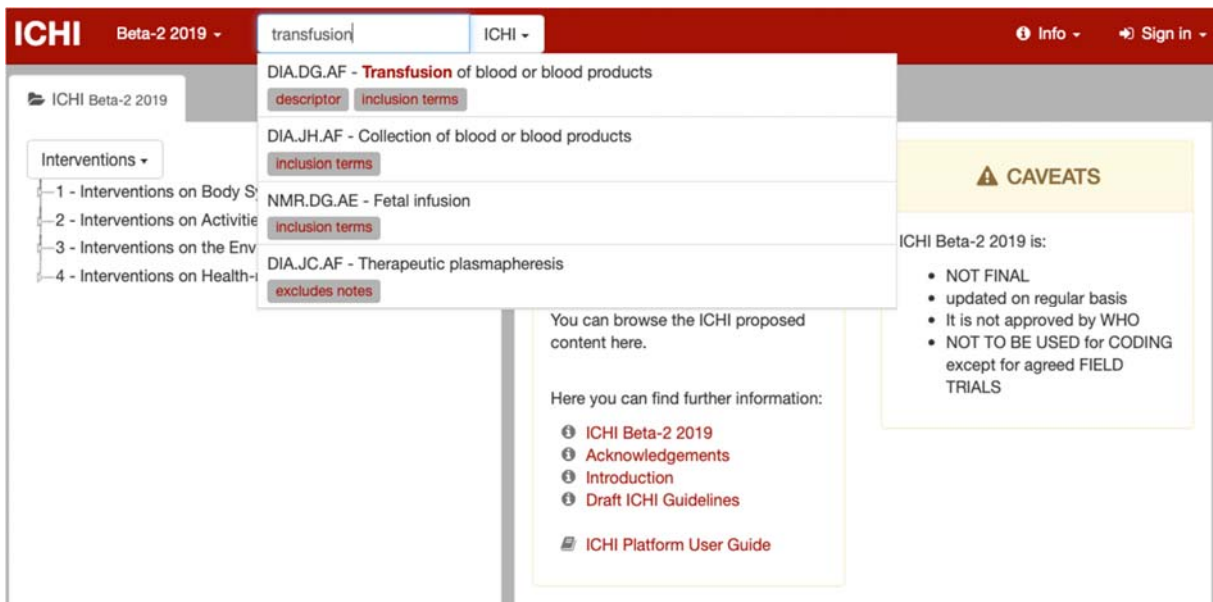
ICHI Beta-2 2019 ▾ transfusion ICHI ▾ Info ▾ Sign in ▾

ICHI Beta-2 2019

Interventions ▾

1 - Interventions on Body Sy
2 - Interventions on Activitie
3 - Interventions on the Env
4 - Interventions on Health-

DIA.DG.AF - Transfusion of blood or blood products
descriptor inclusion terms

DIA.JH.AF - Collection of blood or blood products
inclusion terms

NMR.DG.AE - Fetal infusion
inclusion terms

DIA.JC.AF - Therapeutic plasmapheresis
excludes notes

You can browse the ICHI proposed content here.

Here you can find further information:

ICHI Beta-2 2019
Acknowledgements
Introduction
Draft ICHI Guidelines

ICHI Platform User Guide

CAVEATS

ICHI Beta-2 2019 is:

- NOT FINAL
- updated on regular basis
- It is not approved by WHO
- NOT TO BE USED for CODING except for agreed FIELD TRIALS